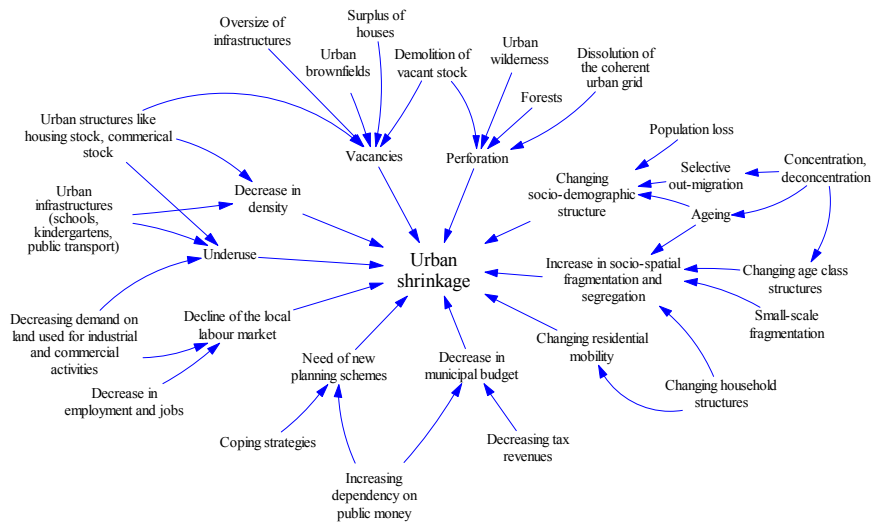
Oversize of infrastructures

Surplus of houses

Urban brownfields

Demolition of vacant stock

Urban wilderness

Dissolution of the coherent urban grid

Forests

Urban structures like housing stock, commerical stock

Vacancies

Perforation

Population loss

Changing socio-demographic structure

Selective out-migration

Concentration, deconcentration

Ageing

Urban infrastructures (schools, kindergartens, public transport)

Decrease in density

Underuse

Urban shrinkage

Increase in socio-spatial fragmentation and segregation

Changing age class structures

Small-scale fragmentation

Decreasing demand on land used for industrial and commercial activities

Decline of the local labour market

Changing residential mobility

Need of new planning schemes

Decrease in municipal budget

Decrease in employment and jobs

Changing household structures

Coping strategies

Decreasing tax revenues

Increasing dependency on public money